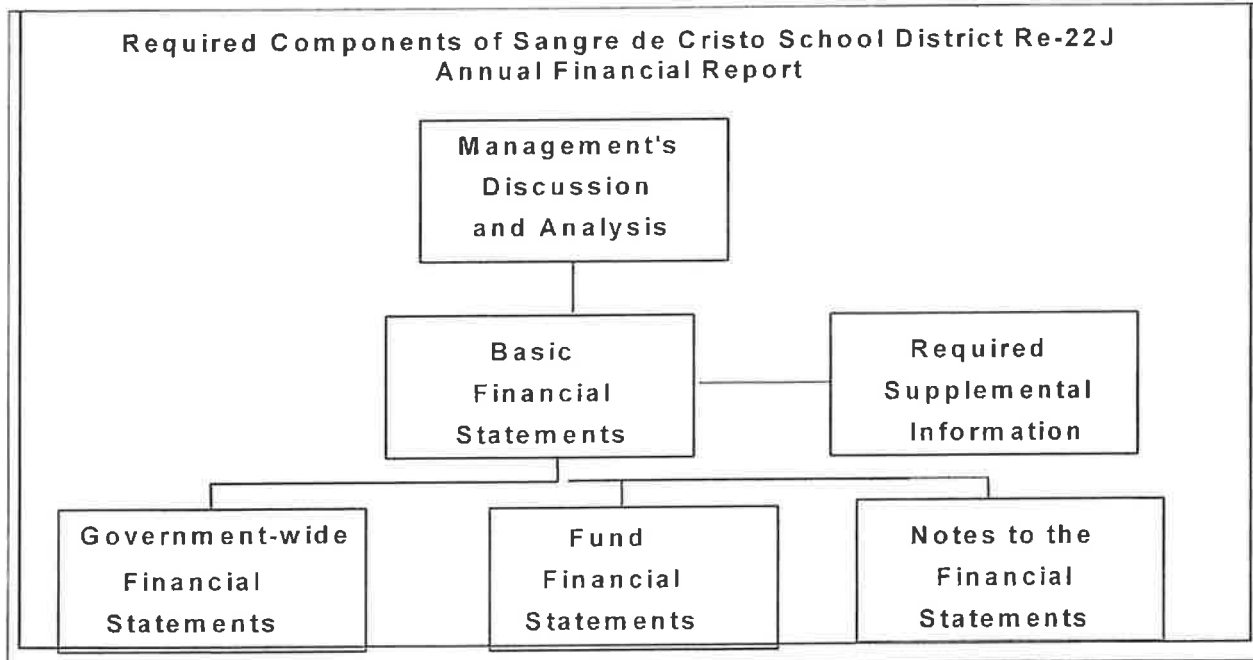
Required Components of Sangre de Cristo School District Re-22J
Annual Financial Report

Management's Discussion and Analysis

Basic Financial Statements

Required Supplemental Information

Government-wide Financial Statements

Fund Financial Statements

Notes to the Financial Statements